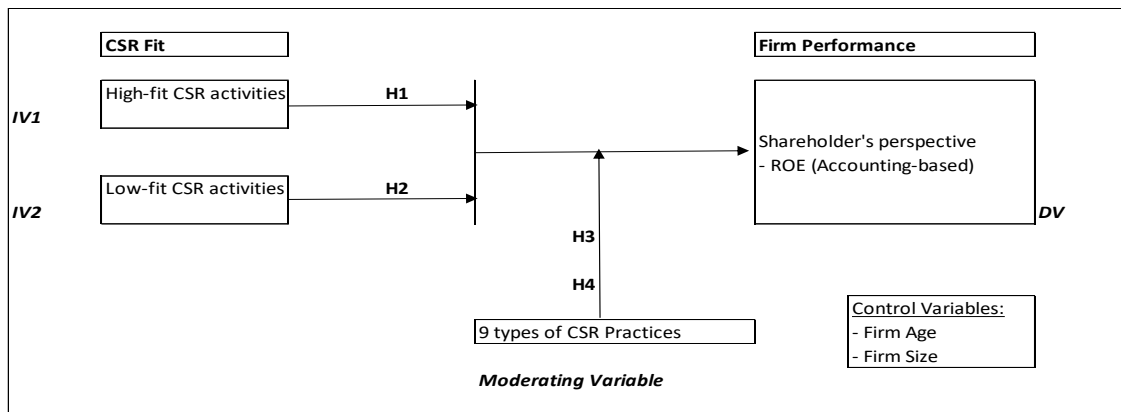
CSR Fit

Firm Performance

IV1

High-fit CSR activities

H1

Shareholder's perspective
- ROE (Accounting-based)

IV2

Low-fit CSR activities

H2

DV

H3

H4

9 types of CSR Practices

Control Variables:
- Firm Age
- Firm Size

Moderating Variable